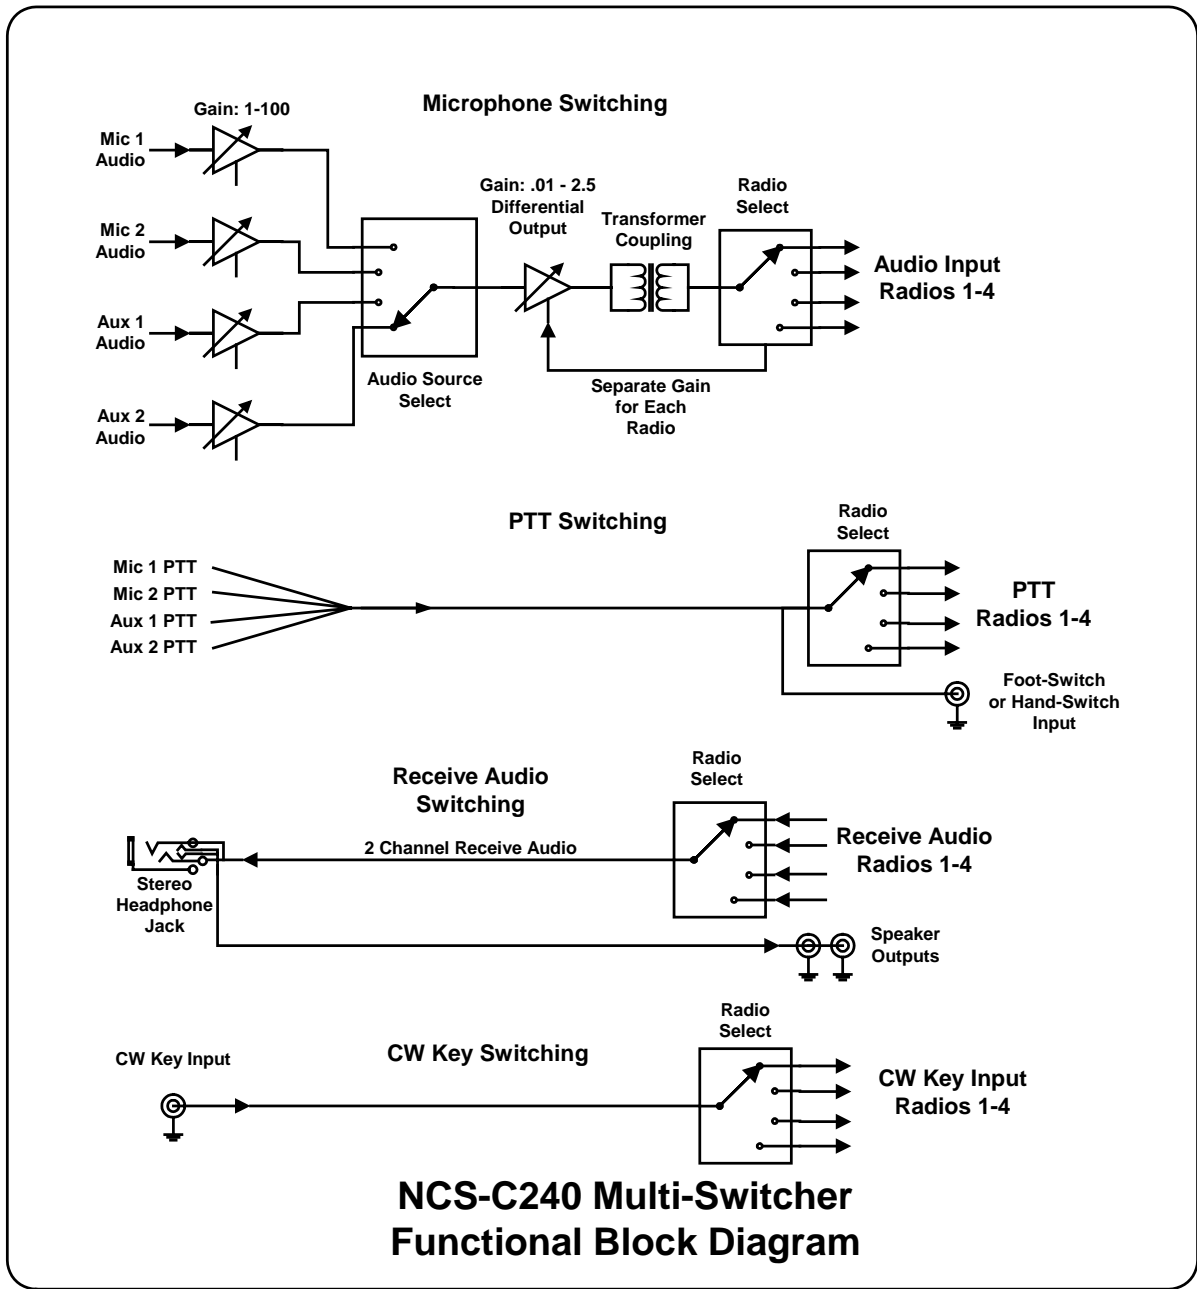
Microphone Switching

Gain: 1-100

Mic 1 Audio

Mic 2 Audio

Aux 1 Audio

Aux 2 Audio

Audio Source Select

Gain: .01 - 2.5 Differential Output

Transformer Coupling

Radio Select

Audio Input Radios 1-4

Separate Gain for Each Radio

PTT Switching

Mic 1 PTT
Mic 2 PTT
Aux 1 PTT
Aux 2 PTT

Radio Select

PTT Radios 1-4

Foot-Switch or Hand-Switch Input

Receive Audio Switching

Radio Select

2 Channel Receive Audio

Receive Audio Radios 1-4

Stereo Headphone Jack

Speaker Outputs

CW Key Input

CW Key Switching

Radio Select

CW Key Input Radios 1-4

NCS-C240 Multi-Switcher Functional Block Diagram